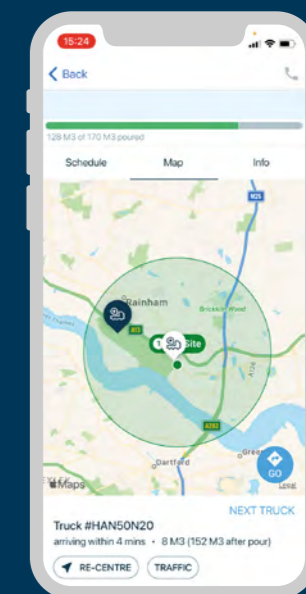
15:24

Back

128 M3 of 170 M3 poured

Schedule

Map

Info

M25

Rainham

Brickkiln Wood

A13

1

Site

A282

Dartford

Green

GO

Maps

NEXT TRUCK

Truck #HAN50N20

arriving within 4 mins • 8 M3 (152 M3 after pour)

RE-CENTRE

TRAFFIC